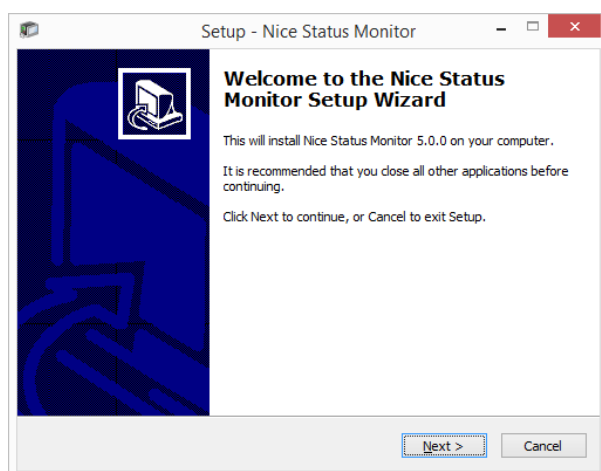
Setup - Nice Status Monitor

Welcome to the Nice Status Monitor Setup Wizard

This will install Nice Status Monitor 5.0.0 on your computer.

It is recommended that you close all other applications before continuing.

Click Next to continue, or Cancel to exit Setup.

Next >

Cancel